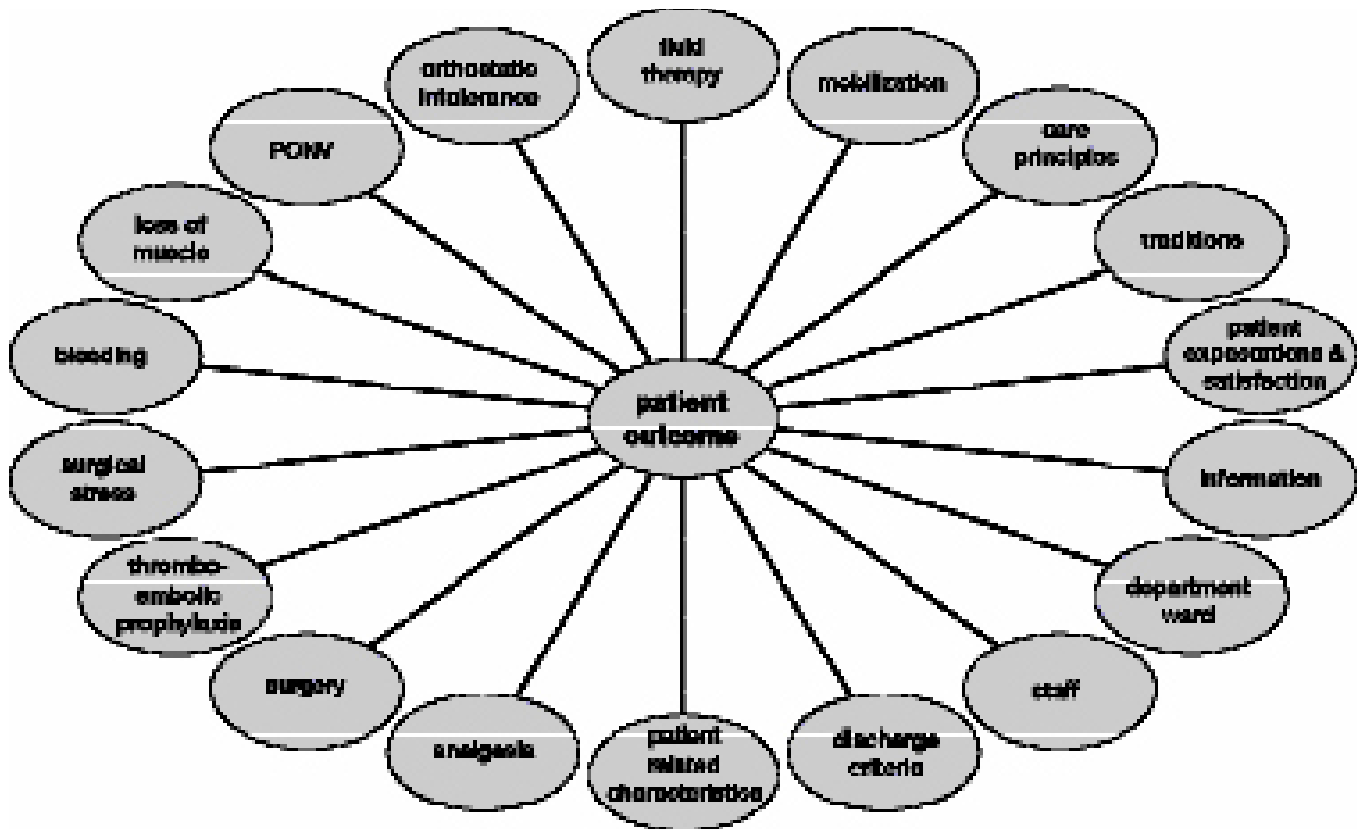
fluid therapy

mobilization

care principles

traditions

patient expectations & satisfaction

information

department ward

staff

discharge criteria

patient related characteristics

analgesia

surgery

thrombo-embolic prophylaxis

surgical stress

bleeding

loss of muscle

PONV

orthostatic intolerance

patient outcome